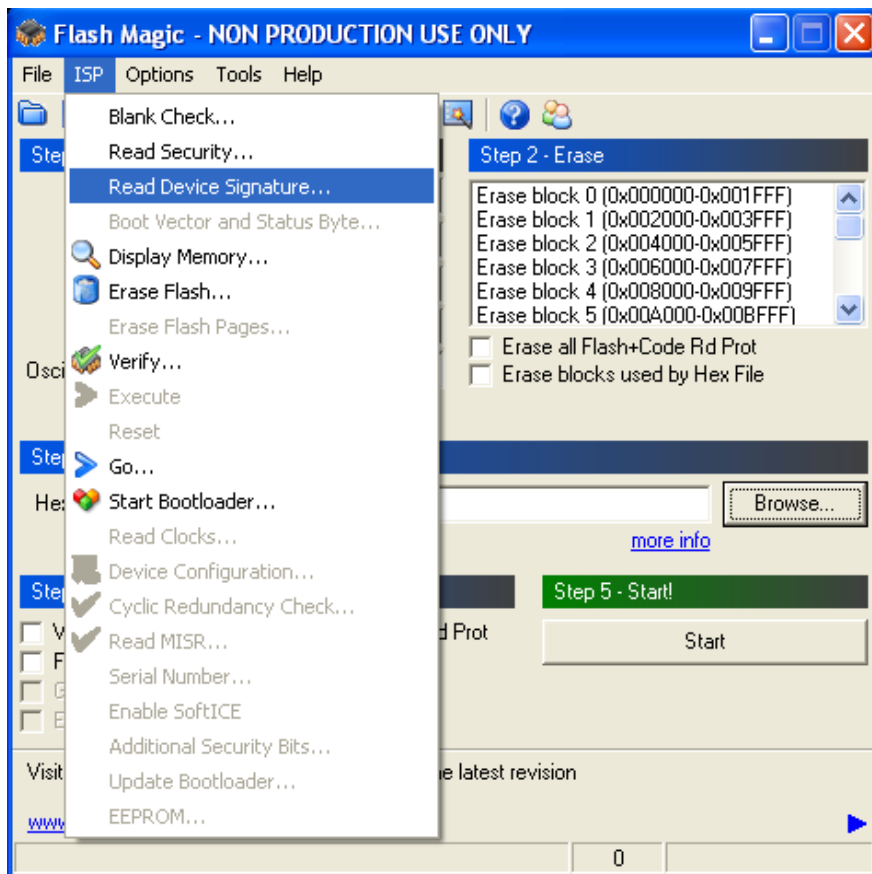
Flash Magic - NON PRODUCTION USE ONLY

File ISP Options Tools Help

Blank Check...
Read Security...
Read Device Signature...
Boot Vector and Status Byte...
Display Memory...
Erase Flash...
Erase Flash Pages...
Verify...
Execute
Reset
Go...
Start Bootloader...
Read Clocks...
Device Configuration...
Cyclic Redundancy Check...
Read MISR...
Serial Number...
Enable SoftICE
Additional Security Bits...
Update Bootloader...
EEPROM...

Ste

Osci

Ste

He

Ste

V
F
G
E

Visit

www

Step 2 - Erase

Erase block 0 (0x000000-0x001FFF)
Erase block 1 (0x002000-0x003FFF)
Erase block 2 (0x004000-0x005FFF)
Erase block 3 (0x006000-0x007FFF)
Erase block 4 (0x008000-0x009FFF)
Erase block 5 (0x00A000-0x00BFFF)

Erase all Flash+Code Rd Prot
Erase blocks used by Hex File

Browse...

more info

Step 5 - Start!

d Prot

Start

e latest revision

0